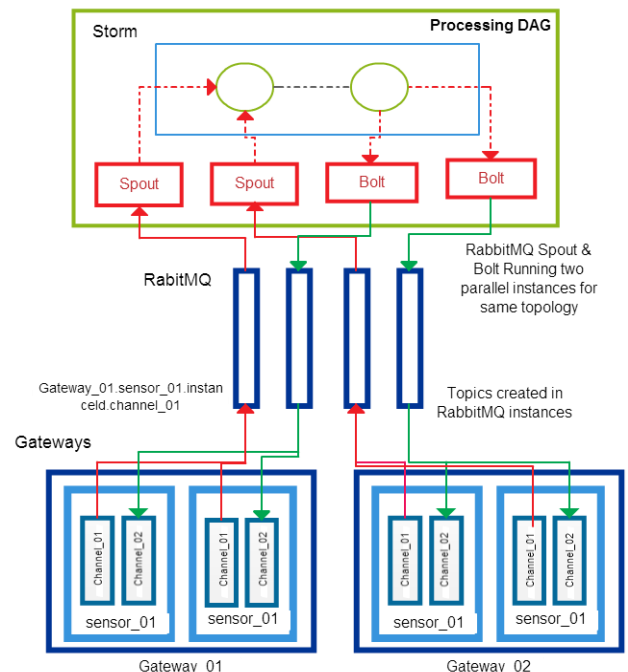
Storm

Processing DAG

Spout

Spout

Bolt

Bolt

RabitMQ

RabbitMQ Spout & Bolt Running two parallel instances for same topology

Gateway_01.sensor_01.instanceld.channel_01

Topics created in RabbitMQ instances

Gateways

Channel_01

Channel_02

sensor_01

Channel_01

Channel_02

sensor_01

Channel_01

Channel_02

sensor_01

Channel_01

Channel_02

sensor_01

Gateway_01

Gateway_02